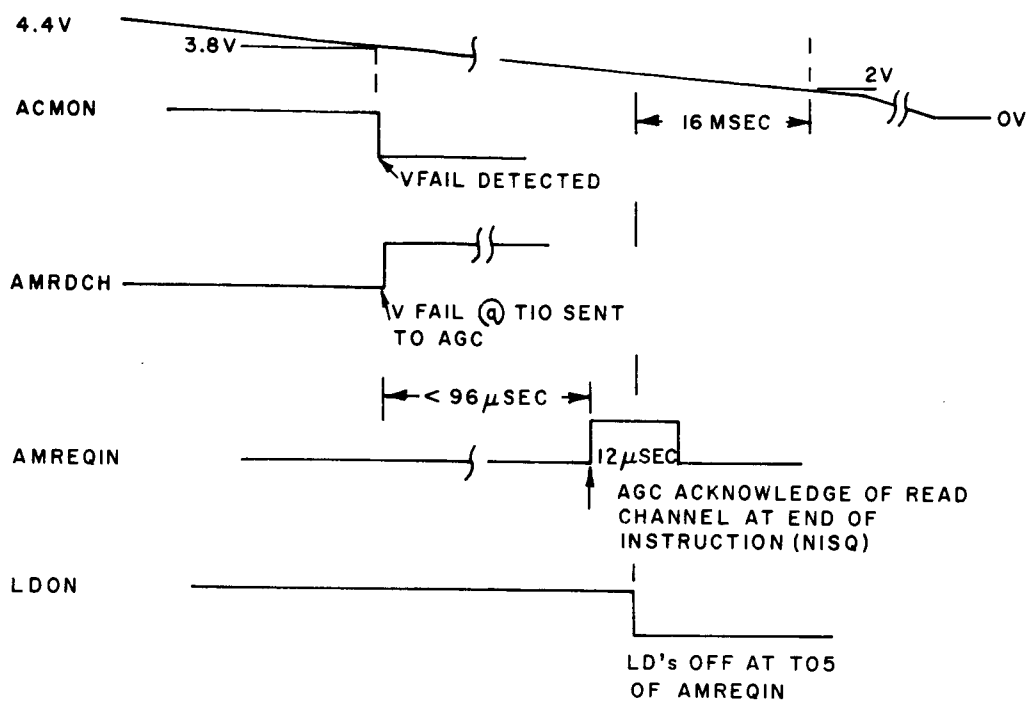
4.4V
3.8V
2V
0V
ACMON
16 MSEC
VFAIL DETECTED
AMRDCH
V FAIL @ T10 SENT TO AGC
< 96 $\mu$SEC
AMREQIN
12 $\mu$SEC
AGC ACKNOWLEDGE OF READ CHANNEL AT END OF INSTRUCTION (NISQ)
LDON
LD's OFF AT T05 OF AMREQIN